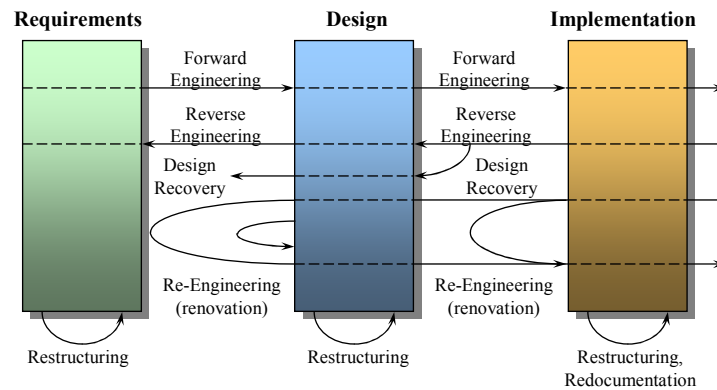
Requirements

Design

Implementation

Forward Engineering

Forward Engineering

Reverse Engineering

Reverse Engineering

Design Recovery

Design Recovery

Re-Engineering (renovation)

Re-Engineering (renovation)

Restructuring

Restructuring

Restructuring, Redocumentation